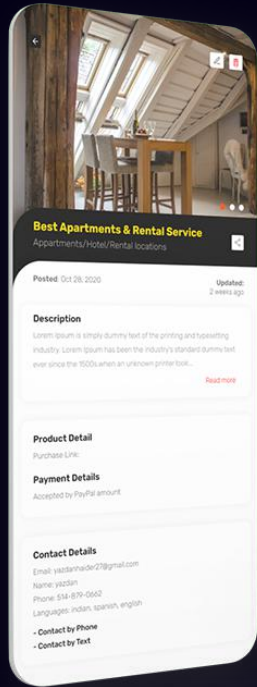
Best Apartments & Rental Service

Apartments/Hotel/Rental locations

Posted: Oct 28, 2020

Updated: 2 weeks ago

Description

Lorem Ipsum is simply dummy text of the printing and typesetting industry. Lorem Ipsum has been the industry's standard dummy text ever since the 1500s,when an unknown printer took...

Read more

Product Detail

Purchase Link:

Payment Details

Accepted by PayPal amount

Contact Details

Email: yazdanhaider27@gmail.com

Name: yazdan

Phone: 514-879-0662

Languages: indian, spanish, english

- Contact by Phone

- Contact by Text